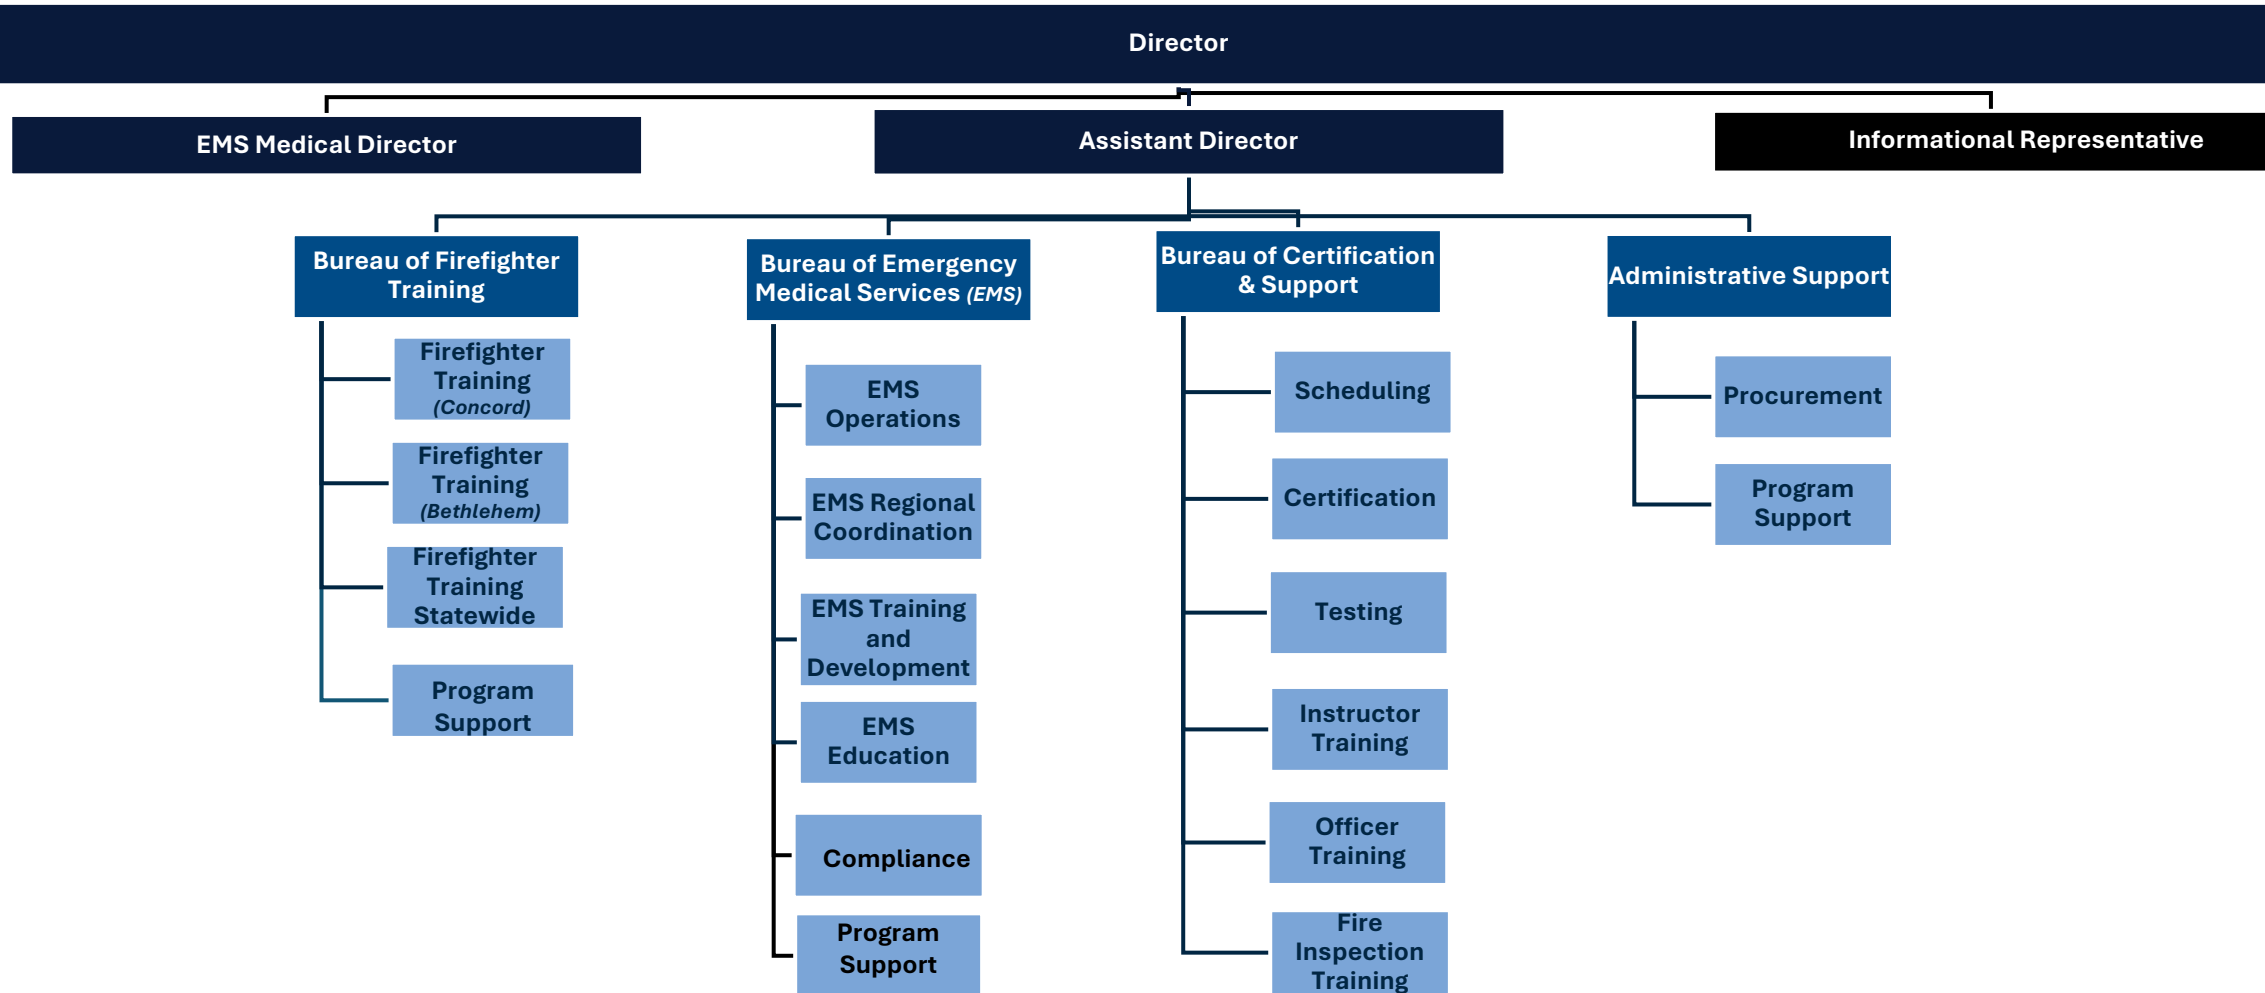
Director

EMS Medical Director

Assistant Director

Informational Representative

Bureau of Firefighter Training

Firefighter Training (Concord)

Firefighter Training (Bethlehem)

Firefighter Training Statewide

Program Support

Bureau of Emergency Medical Services (EMS)

EMS Operations

EMS Regional Coordination

EMS Training and Development

EMS Education

Compliance

Program Support

Bureau of Certification & Support

Scheduling

Certification

Testing

Instructor Training

Officer Training

Fire Inspection Training

Administrative Support

Procurement

Program Support